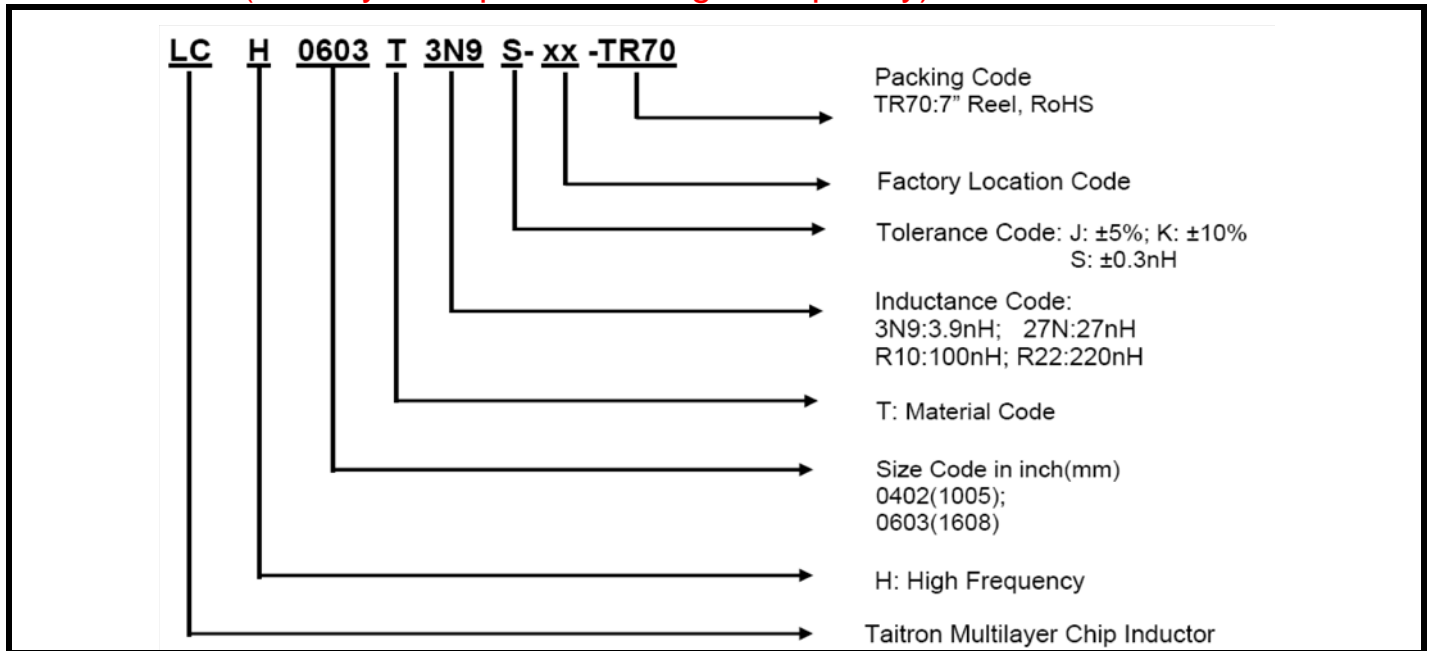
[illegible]

LC H 0603 T 3N9 S- xx -TR70

Packing Code
TR70:7” Reel, RoHS

Factory Location Code

Tolerance Code: J: ±5%; K: ±10%
S: ±0.3nH

Inductance Code:
3N9:3.9nH; 27N:27nH
R10:100nH; R22:220nH

T: Material Code

Size Code in inch(mm)
0402(1005);
0603(1608)

H: High Frequency

Taitron Multilayer Chip Inductor